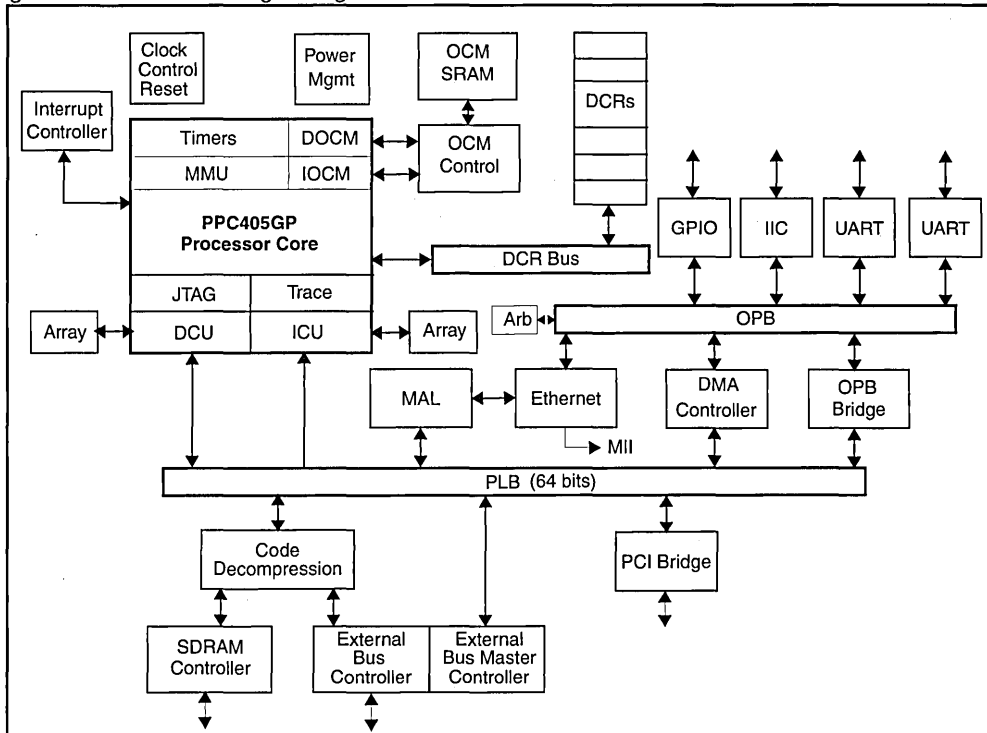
Clock Control Reset

Power Mgmt

OCM SRAM

DCRs

Interrupt Controller

Timers

DOCM

MMU

IOCM

OCM Control

PPC405GP Processor Core

GPIO

IIC

UART

UART

DCR Bus

JTAG

Trace

Arb

OPB

Array

DCU

ICU

Array

MAL

Ethernet

DMA Controller

OPB Bridge

MII

PLB (64 bits)

Code Decompression

PCI Bridge

SDRAM Controller

External Bus Controller

External Bus Master Controller